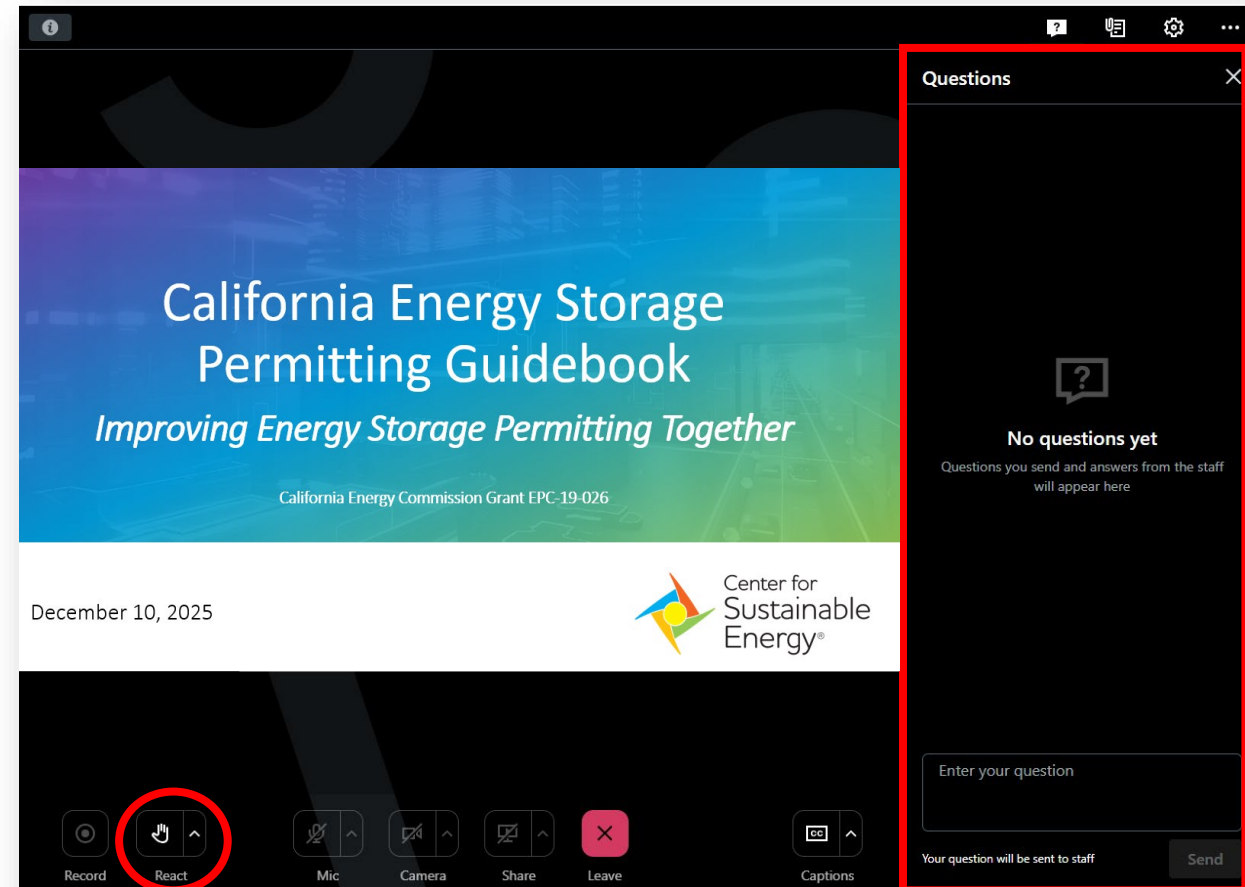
California Energy Storage Permitting Guidebook

*Improving Energy Storage Permitting Together*

California Energy Commission Grant EPC-19-026

December 10, 2025

Center for Sustainable Energy®

Questions

No questions yet

Questions you send and answers from the staff will appear here

Enter your question

Your question will be sent to staff

Send

Record

React

Mic

Camera

Share

Leave

CC

Captions